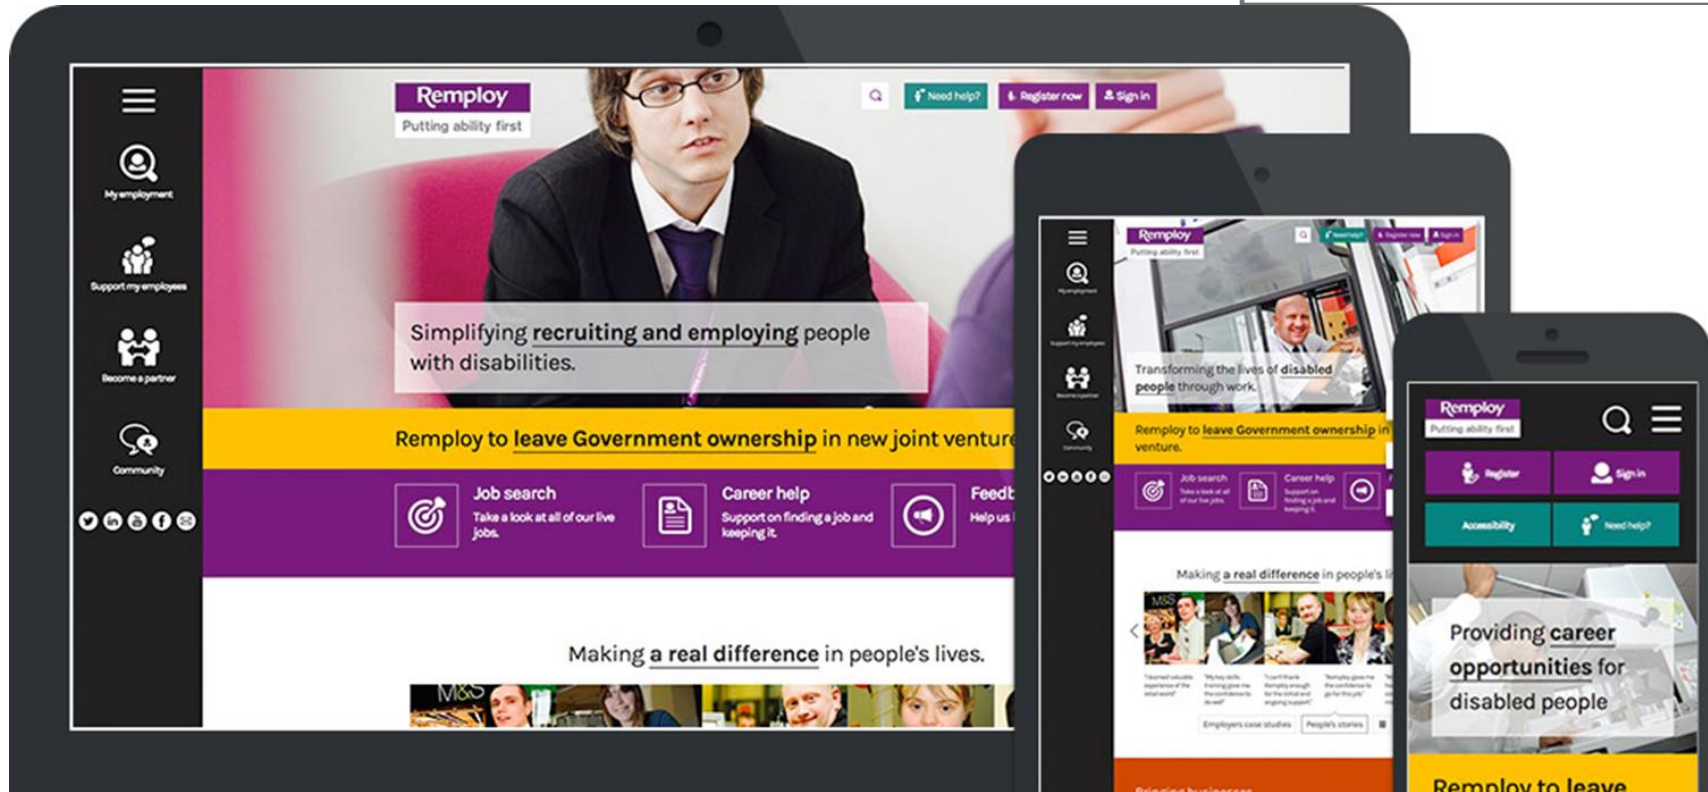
My employment

Support my employees

Become a partner

Community

Remploy
Putting ability first

Need help?
Register now
Sign in

Simplifying recruiting and employing people with disabilities.

Remploy to leave Government ownership in new joint venture

Job search
Take a look at all of our live jobs.

Career help
Support on finding a job and keeping it.

Feedb
Help us

Making a real difference in people's lives.

Remploy
Putting ability first

Transforming the lives of disabled people through work.

Remploy to leave Government ownership in venture.

Job search
Take a look at all of our live jobs.

Career help
Support on finding a job and keeping it.

Making a real difference in people's li

Employers case studies
People's stories

Remploy
Putting ability first

Register
Sign in
Accessibility
Need help?

Providing career opportunities for disabled people

Remploy to leave